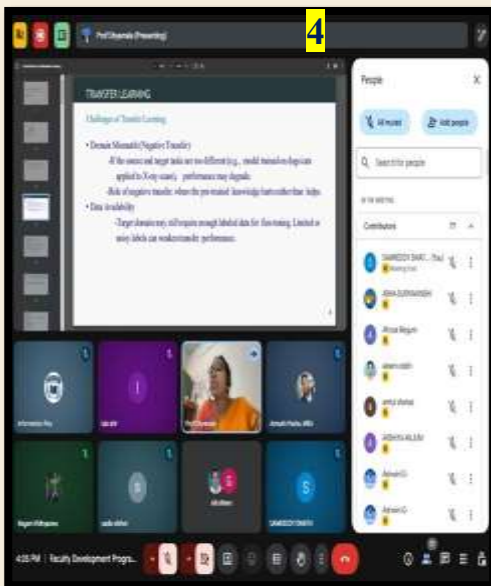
4

Prof Dhyanala (Presenting)

TRANSFER LEARNING

Challenges of Transfer Learning

• Domain Mismatch (Negative Transfer)

-If the source and target tasks are too different (e.g., model trained on dogs/cats applied to X-ray scans), performance may degrade.

-Risk of negative transfer, where the pre-trained knowledge hurts rather than helps.

• Data Availability

-Target domain may still require enough labeled data for fine-tuning. Limited or noisy labels can weaken transfer performance.

People

All muted

Add people

Search for people

IN THE MEETING

Contributors

SANDEEP DHIR... (You)

Meeting host

ASHA SURYAVANSHI

Afroza Begum

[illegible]

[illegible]

AISHWARYA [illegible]

Ashwin G

Ashwin G

Information Tec

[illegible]

Prof Dhyanala

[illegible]

Begum Khatija

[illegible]

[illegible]

SANDEEP DHATH

4:05 PM | Faculty Development Progra...